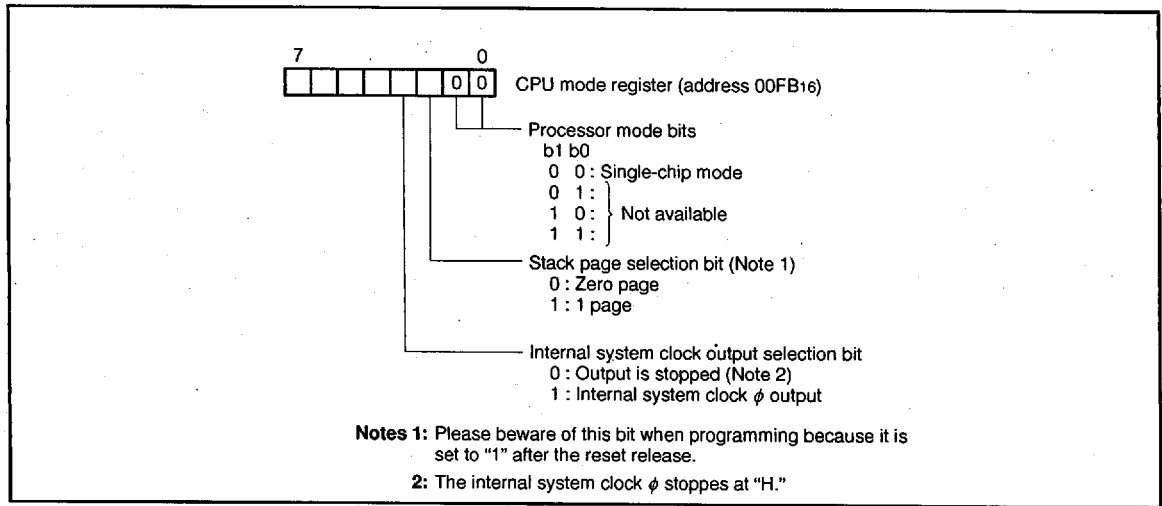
7

0

0 0

CPU mode register (address $00FB_{16}$)

Processor mode bits
b1 b0
0 0 : Single-chip mode
0 1 :
1 0 : Not available
1 1 :

Stack page selection bit (Note 1)
0 : Zero page
1 : 1 page

Internal system clock output selection bit
0 : Output is stopped (Note 2)
1 : Internal system clock $\phi$ output

Notes 1: Please beware of this bit when programming because it is set to "1" after the reset release.

2: The internal system clock $\phi$ stoppes at "H."